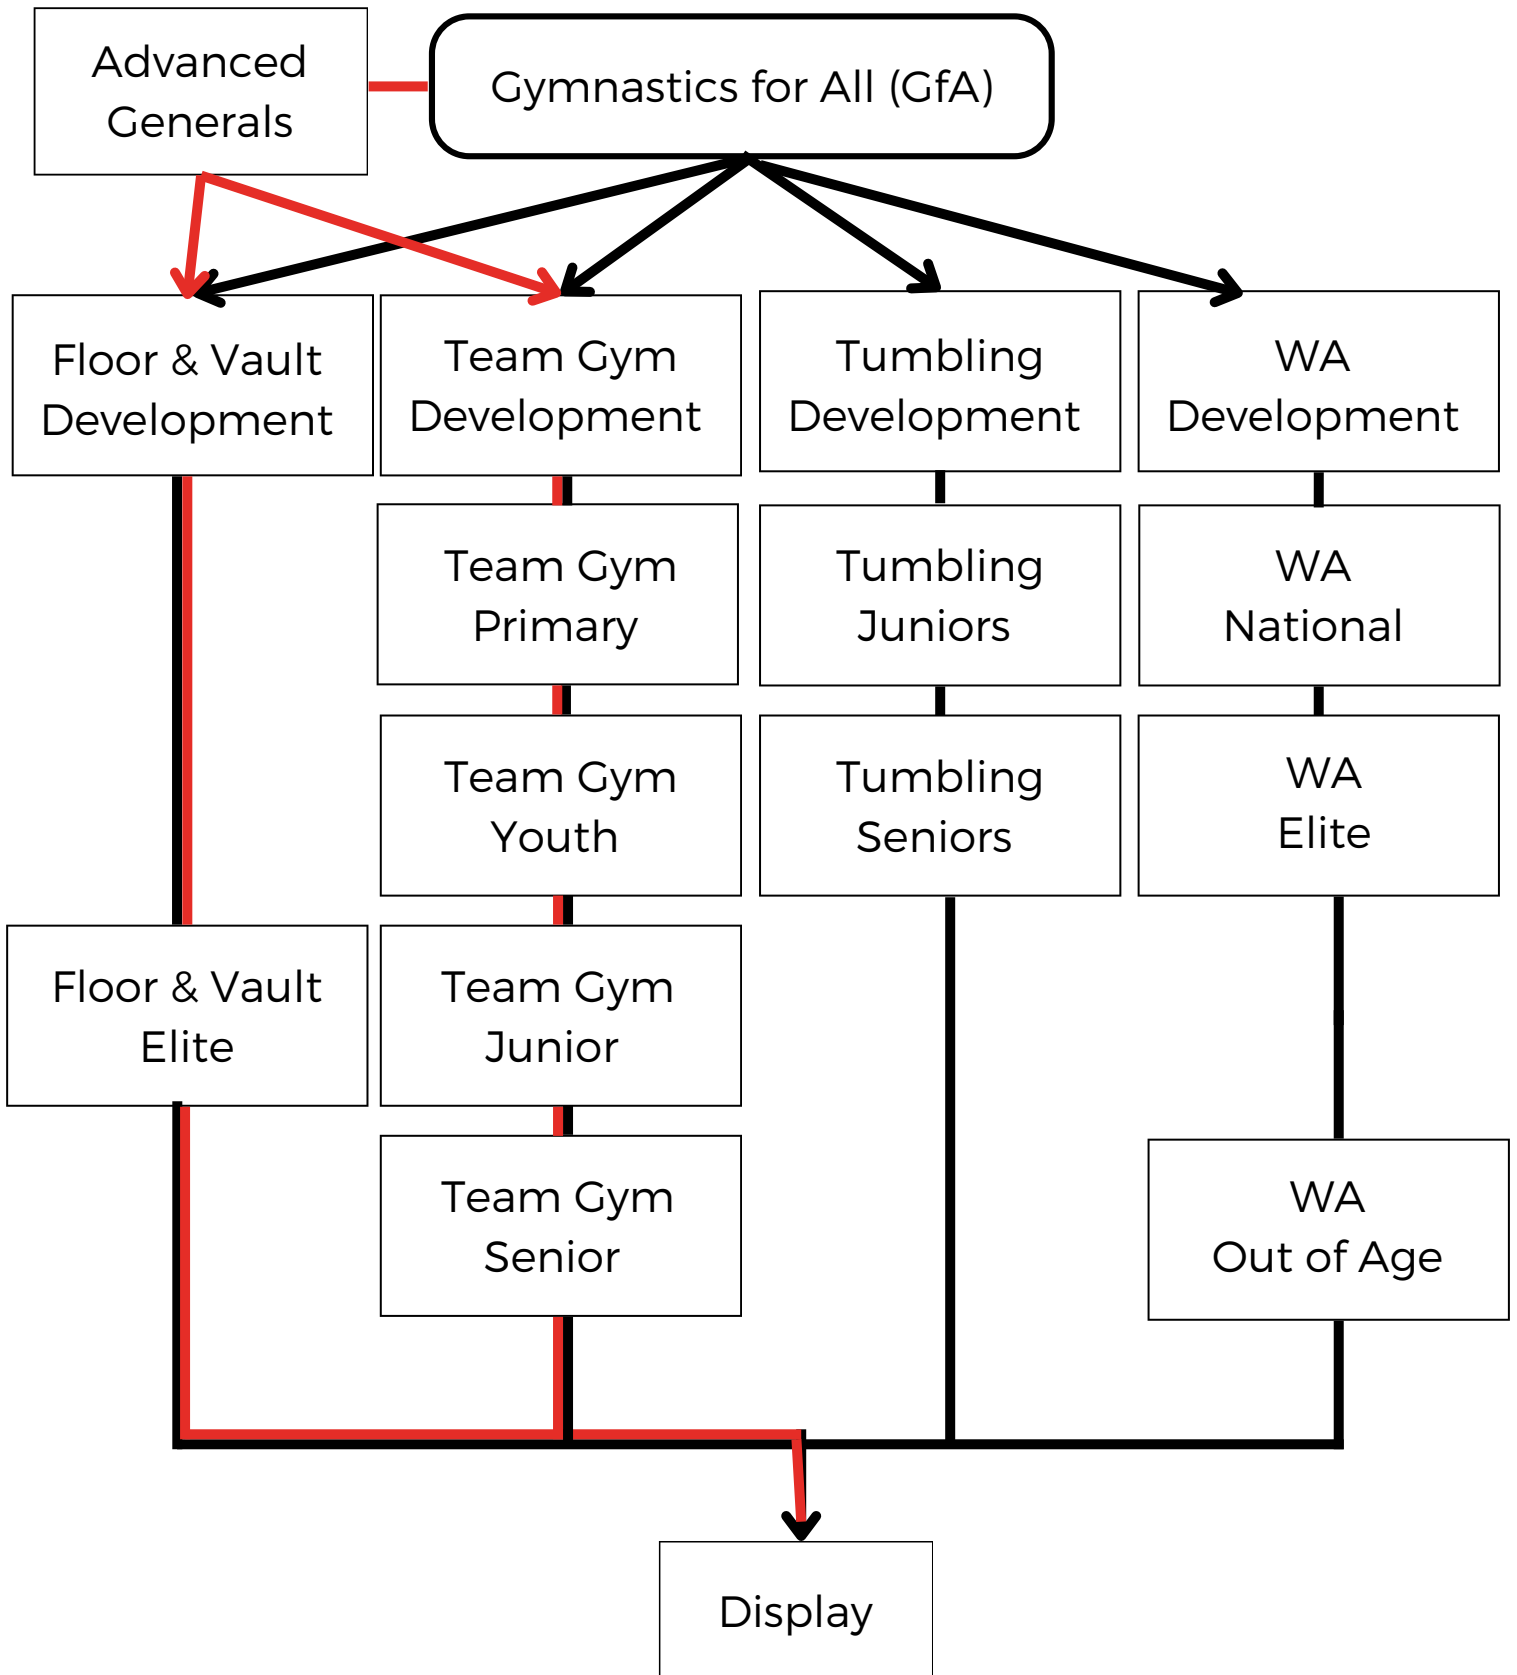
Advanced Generals

Gymnastics for All (GfA)

Floor & Vault Development

Team Gym Development

Tumbling Development

WA Development

Team Gym Primary

Tumbling Juniors

WA National

Team Gym Youth

Tumbling Seniors

WA Elite

Floor & Vault Elite

Team Gym Junior

Team Gym Senior

WA Out of Age

Display